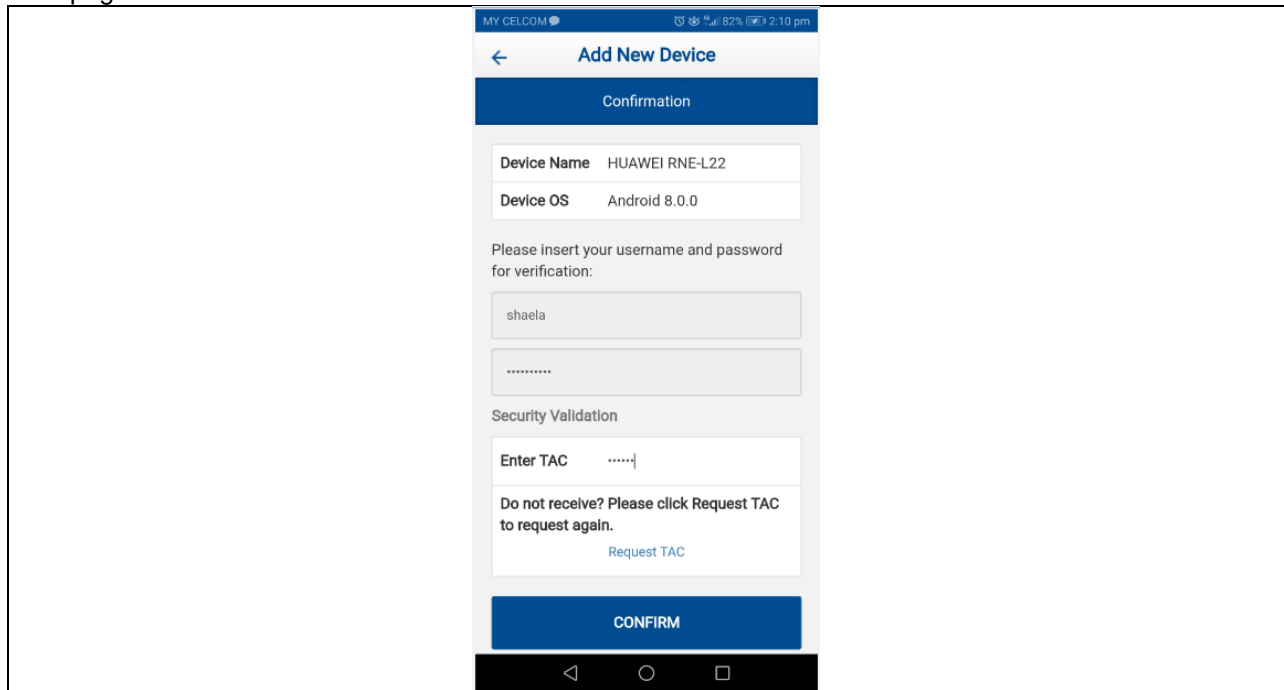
MY CELCOM 82% 2:10 pm

Add New Device

Confirmation

| Device Name | HUAWEI RNE-L22 |
|---|---|
| Device OS | Android 8.0.0 |

Please insert your username and password for verification:

shaela

..........

Security Validation

Enter TAC ......

Do not receive? Please click Request TAC to request again.

Request TAC

CONFIRM